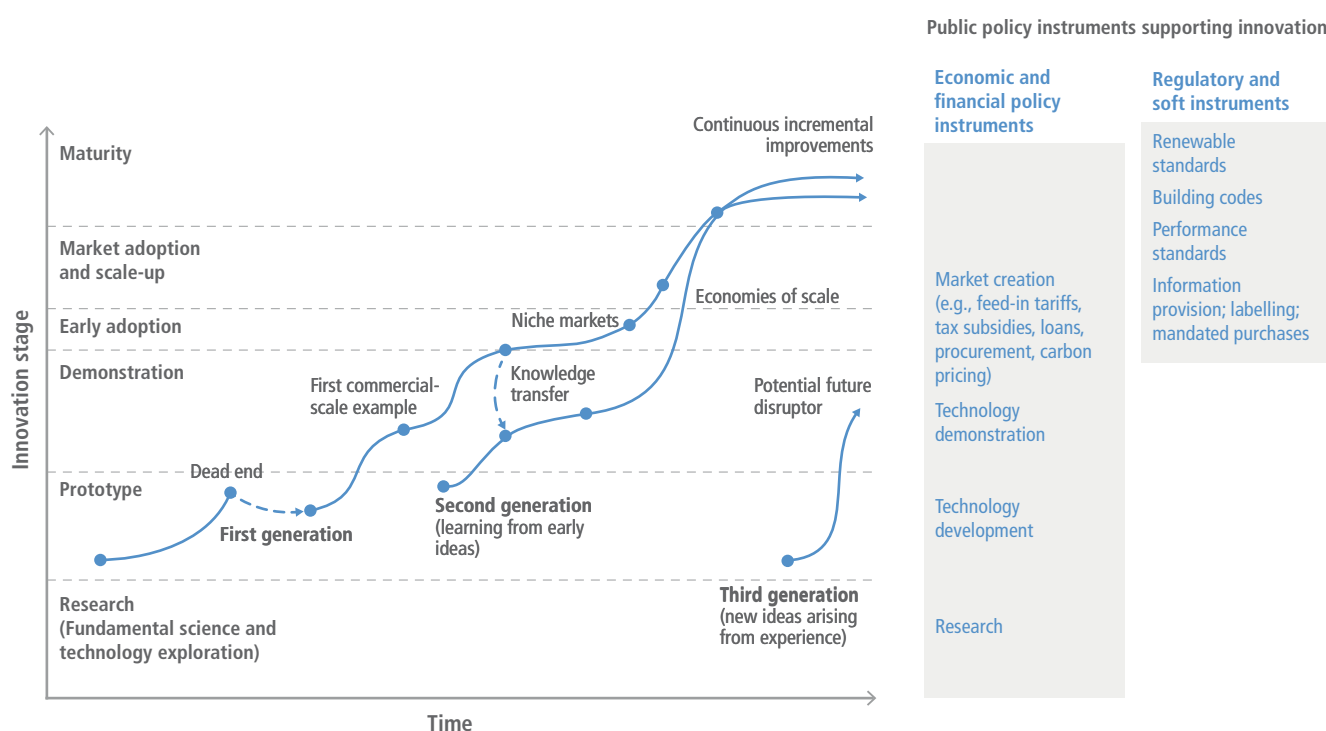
Public policy instruments supporting innovation

Economic and financial policy instruments

Regulatory and soft instruments

Maturity

Market adoption and scale-up

Early adoption

Demonstration

Prototype

Research (Fundamental science and technology exploration)

Innovation stage

Time

Continuous incremental improvements

Economies of scale

Niche markets

Knowledge transfer

First commercial-scale example

Potential future disruptor

Dead end

First generation

Second generation (learning from early ideas)

Third generation (new ideas arising from experience)

Market creation (e.g., feed-in tariffs, tax subsidies, loans, procurement, carbon pricing)

Technology demonstration

Technology development

Research

Renewable standards

Building codes

Performance standards

Information provision; labelling; mandated purchases